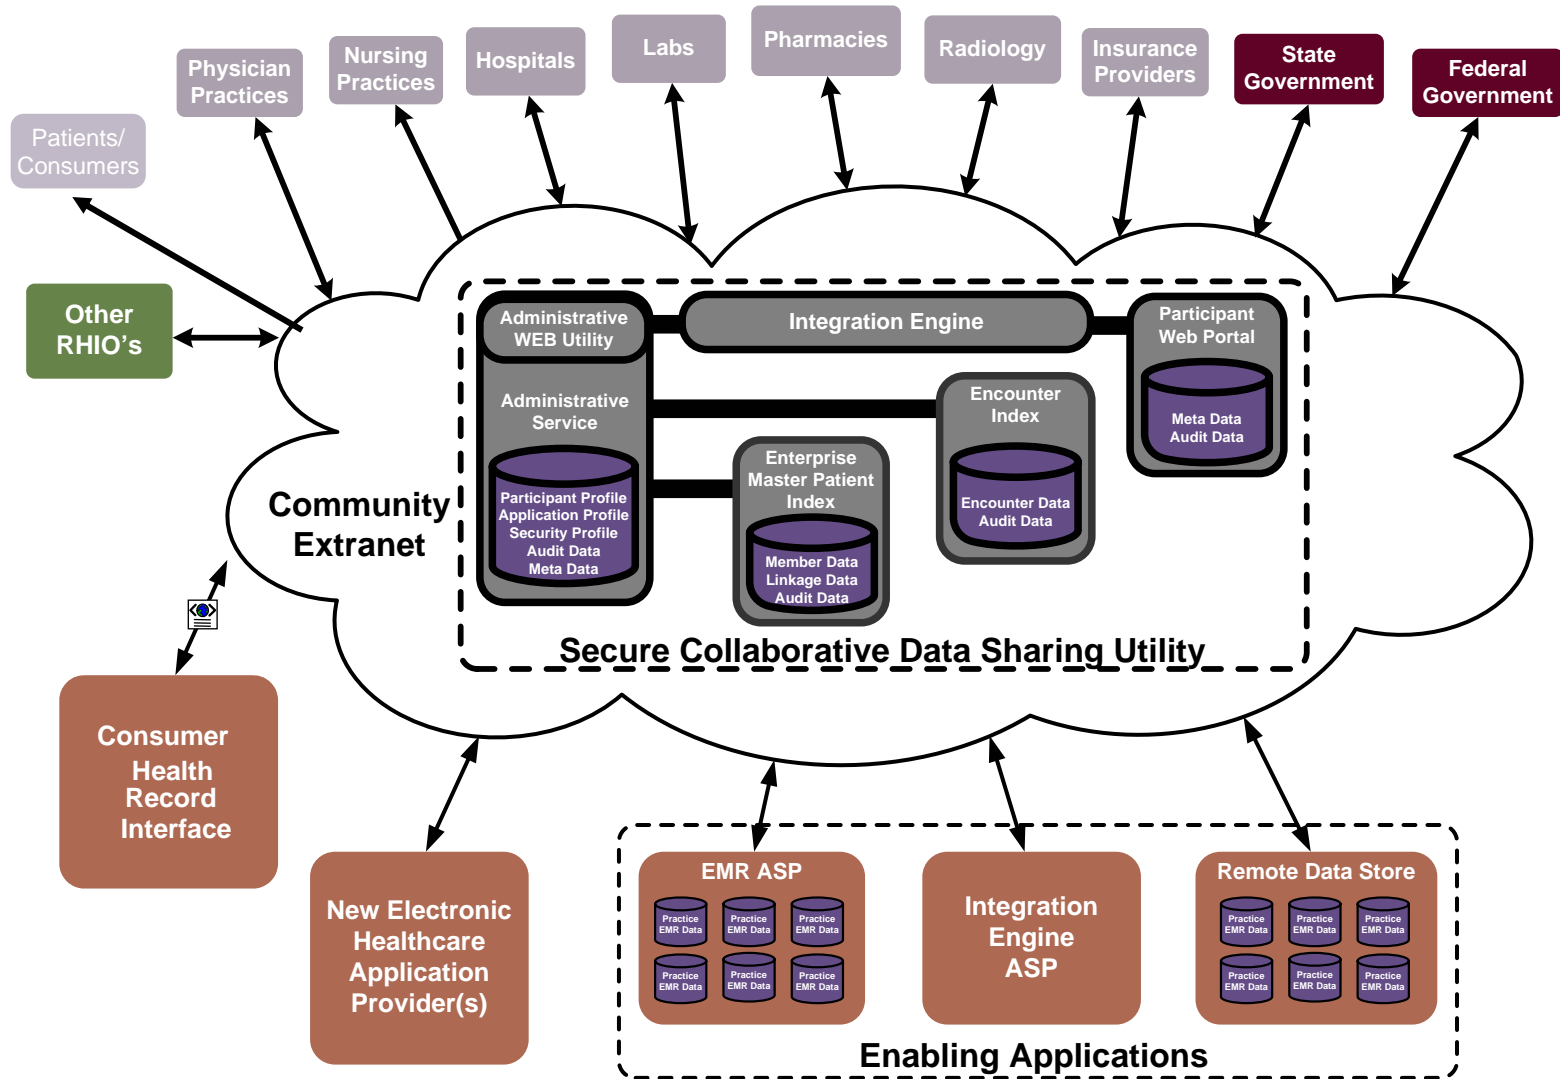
Patients/ Consumers

Physician Practices

Nursing Practices

Hospitals

Labs

Pharmacies

Radiology

Insurance Providers

State Government

Federal Government

Other RHIO's

Community Extranet

Administrative WEB Utility

Integration Engine

Participant Web Portal

Meta Data
Audit Data

Administrative Service

Encounter Index

Participant Profile
Application Profile
Security Profile
Audit Data
Meta Data

Enterprise Master Patient Index

Encounter Data
Audit Data

Member Data
Linkage Data
Audit Data

Secure Collaborative Data Sharing Utility

Consumer Health Record Interface

New Electronic Healthcare Application Provider(s)

EMR ASP

Practice EMR Data

Practice EMR Data

Practice EMR Data

Practice EMR Data

Practice EMR Data

Practice EMR Data

Integration Engine ASP

Remote Data Store

Practice EMR Data

Practice EMR Data

Practice EMR Data

Practice EMR Data

Practice EMR Data

Practice EMR Data

Enabling Applications